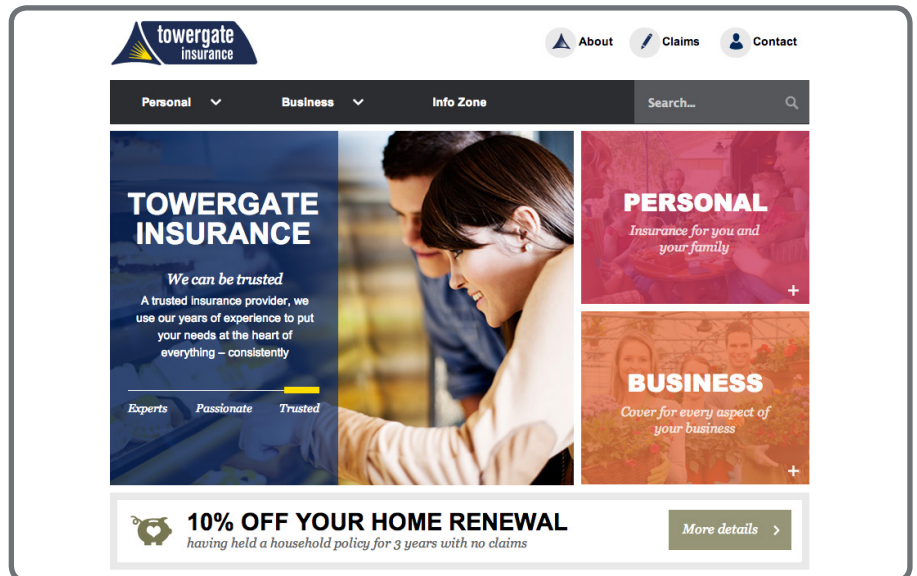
towergate insurance

About Claims Contact

Personal Business Info Zone Search...

TOWERGATE INSURANCE

We can be trusted

A trusted insurance provider, we use our years of experience to put your needs at the heart of everything – consistently

Experts Passionate Trusted

PERSONAL
Insurance for you and your family
+

BUSINESS
Cover for every aspect of your business
+

10% OFF YOUR HOME RENEWAL
having held a household policy for 3 years with no claims

More details ›